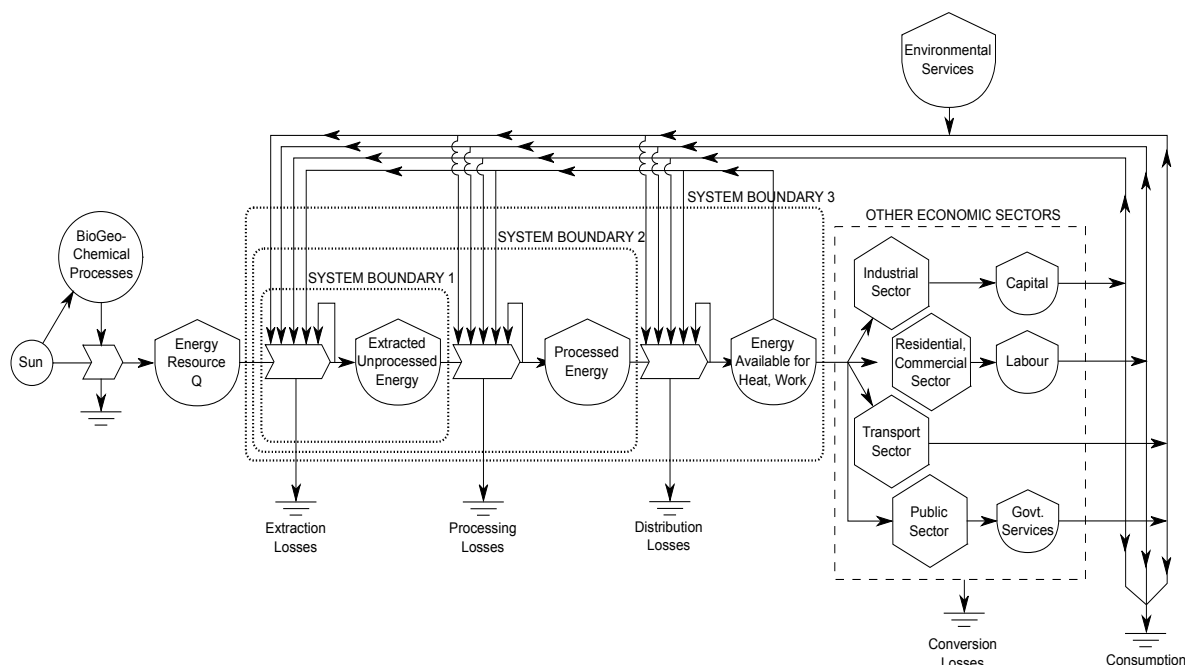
Environmental Services

SYSTEM BOUNDARY 3

SYSTEM BOUNDARY 2

SYSTEM BOUNDARY 1

OTHER ECONOMIC SECTORS

BioGeo-Chemical Processes

Sun

Energy Resource Q

Extracted Unprocessed Energy

Processed Energy

Energy Available for Heat, Work

Industrial Sector

Capital

Residential, Commercial Sector

Labour

Transport Sector

Public Sector

Govt. Services

Extraction Losses

Processing Losses

Distribution Losses

Conversion Losses

Consumption